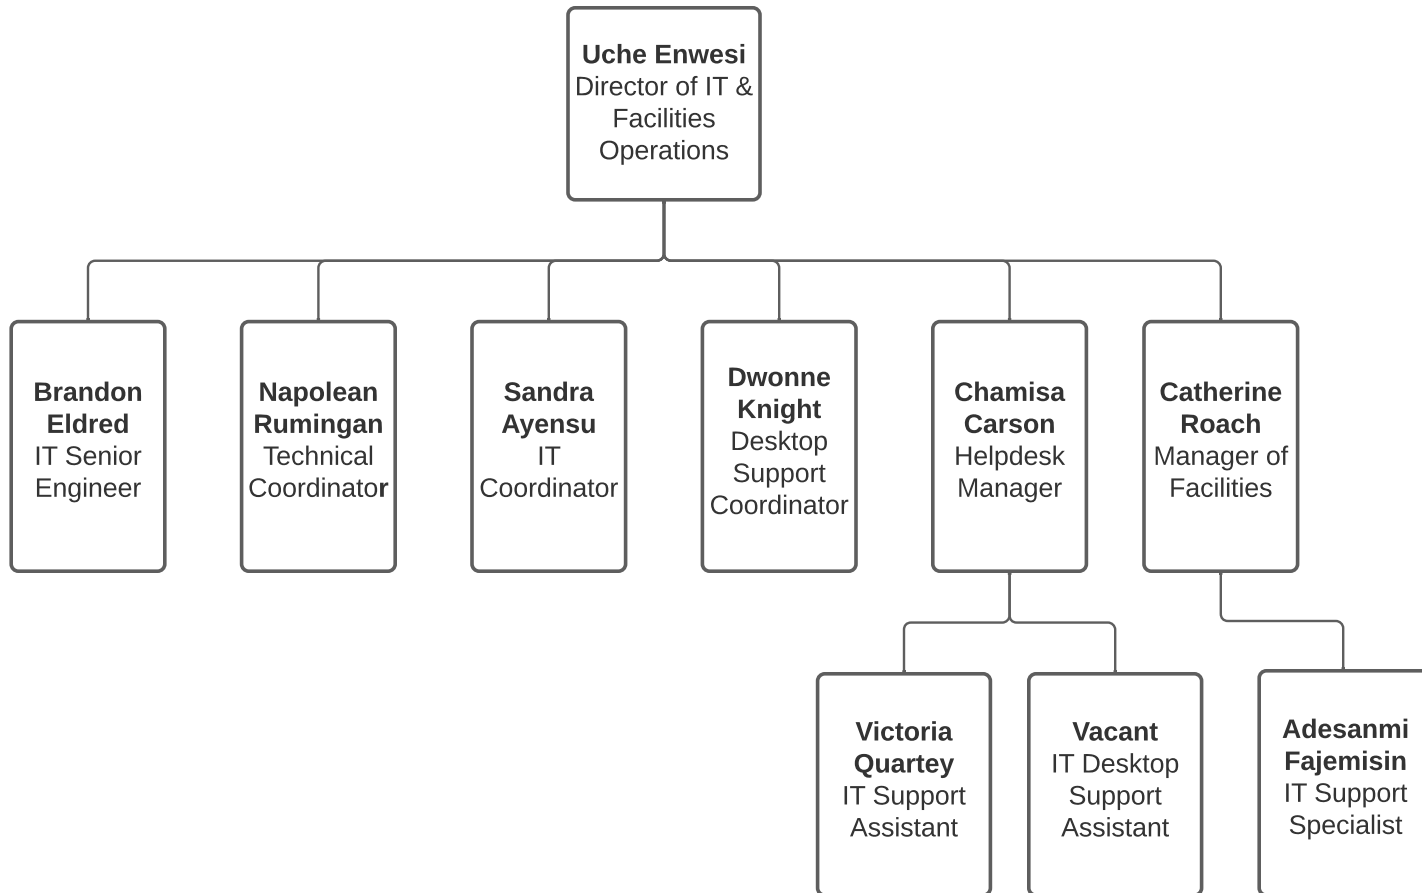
Uche Enwesi
Director of IT & Facilities Operations

Brandon Eldred
IT Senior Engineer

Napolean Rumingan
Technical Coordinator

Sandra Ayensu
IT Coordinator

Dwonne Knight
Desktop Support Coordinator

Chamisa Carson
Helpdesk Manager

Catherine Roach
Manager of Facilities

Victoria Quartey
IT Support Assistant

Vacant
IT Desktop Support Assistant

Adesanmi Fajemisin
IT Support Specialist